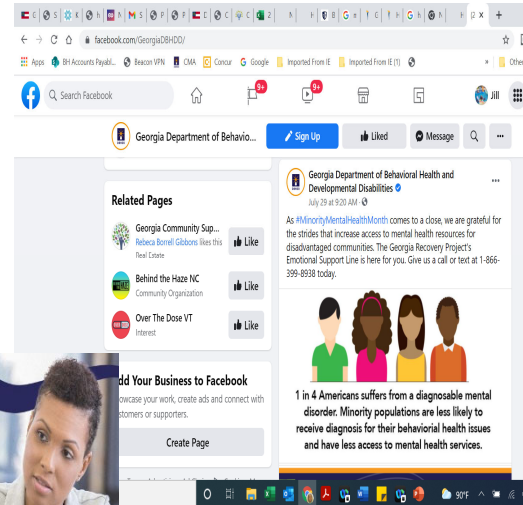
facebook.com/GeorgiaDBHDD/

Apps BH Accounts Payabl... Beacon VPN CMA Concur Google Imported From IE Imported From IE (1) Other

Search Facebook

9+ 9+ Jill

Georgia Department of Behavio...

Sign Up Liked Message

Related Pages

Georgia Community Sup... Rebeca Borrell Gibboni likes this Real Estate Like

Behind the Haze NC Community Organization Like

Over The Dose VT Interest Like

dd Your Business to Facebook
owcase your work, create ads and connect with stomers or supporters.

Create Page

Georgia Department of Behavioral Health and Developmental Disabilities
July 29 at 9:20 AM ·

As #MinorityMentalHealthMonth comes to a close, we are grateful for the strides that increase access to mental health resources for disadvantaged communities. The Georgia Recovery Project's Emotional Support Line is here for you. Give us a call or text at 1-866-399-8938 today.

1 in 4 Americans suffers from a diagnosable mental disorder. Minority populations are less likely to receive diagnosis for their behaviorial health issues and have less access to mental health services.

90°F